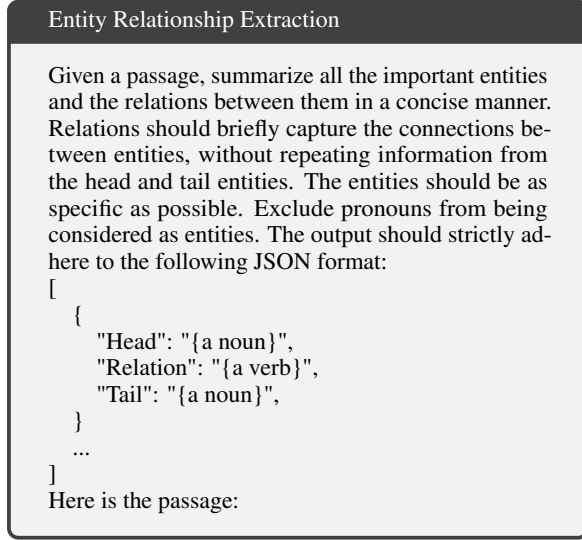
Entity Relationship Extraction

Given a passage, summarize all the important entities and the relations between them in a concise manner. Relations should briefly capture the connections between entities, without repeating information from the head and tail entities. The entities should be as specific as possible. Exclude pronouns from being considered as entities. The output should strictly adhere to the following JSON format:
[
{
"Head": "{a noun}",
"Relation": "{a verb}",
"Tail": "{a noun}",
}
...
]
Here is the passage: